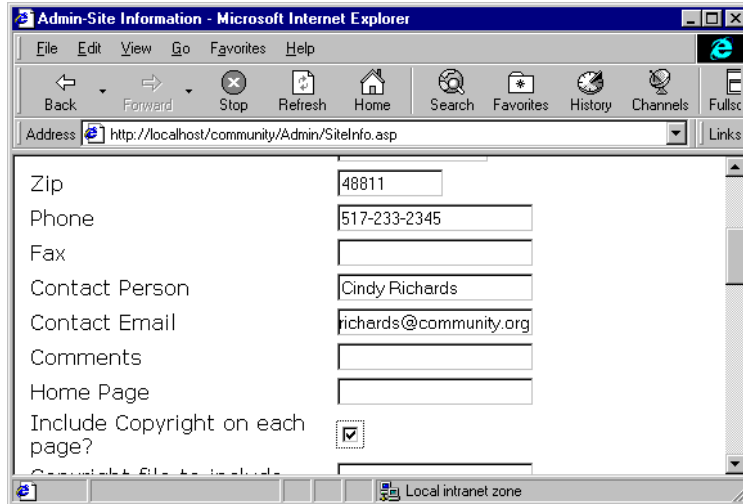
Admin-Site Information - Microsoft Internet Explorer

File Edit View Go Favorites Help

Back Forward Stop Refresh Home Search Favorites History Channels Fullsc

Address http://localhost/community/Admin/SiteInfo.asp Links

Zip 48811
Phone 517-233-2345
Fax
Contact Person Cindy Richards
Contact Email richards@community.org
Comments
Home Page
Include Copyright on each page? ☑
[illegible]

Local intranet zone